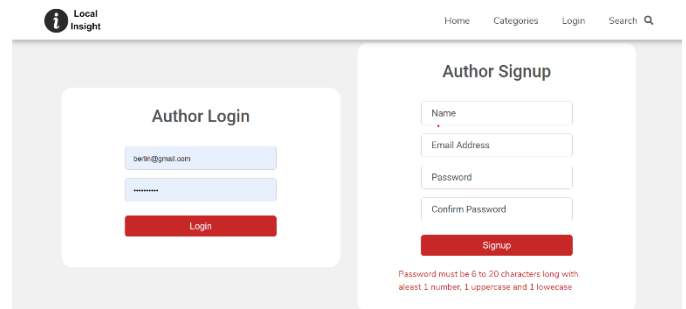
i Local Insight

Home Categories Login Search

Author Login

berlin@gmail.com

••••••••••

Login

Author Signup

Name

Email Address

Password

Confirm Password

Signup

Password must be 6 to 20 characters long with aleast 1 number, 1 uppercase and 1 lowecase